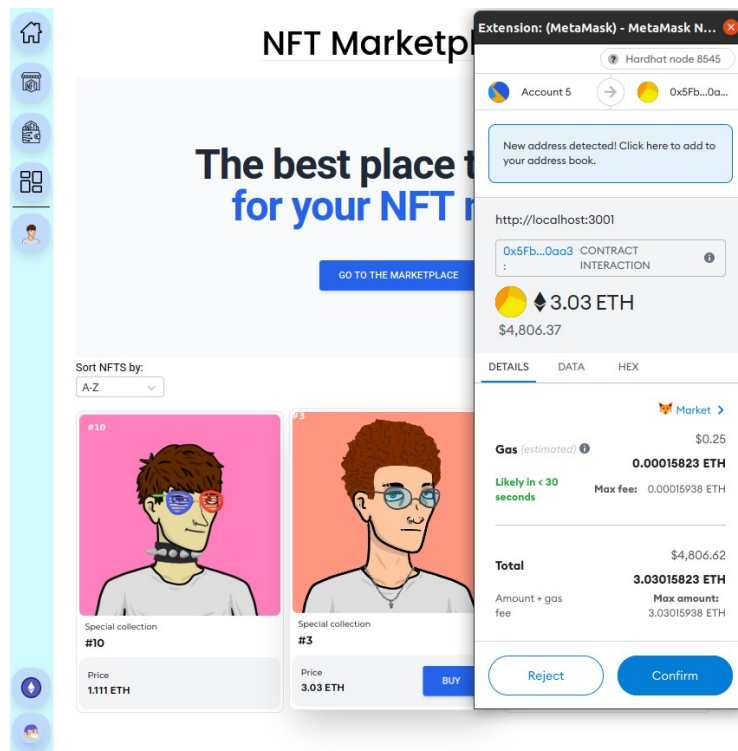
NFT Marketpl

The best place t
for your NFT r

GO TO THE MARKETPLACE

Sort NFTS by:
A-Z

#10

#3

Special collection
#10

Price
1.111 ETH

Special collection
#3

Price
3.03 ETH

BUY

Extension: (MetaMask) - MetaMask N...

Hardhat node 8545

Account 5

0x5Fb...0a...

New address detected! Click here to add to your address book.

http://localhost:3001

0x5Fb...0aa3 : CONTRACT INTERACTION

3.03 ETH
$4,806.37

DETAILS DATA HEX

Market

Gas (estimated)
$0.25
0.00015823 ETH

Likely in < 30 seconds
Max fee: 0.00015938 ETH

Total
$4,806.62
3.03015823 ETH

Amount + gas fee
Max amount:
3.03015938 ETH

Reject
Confirm